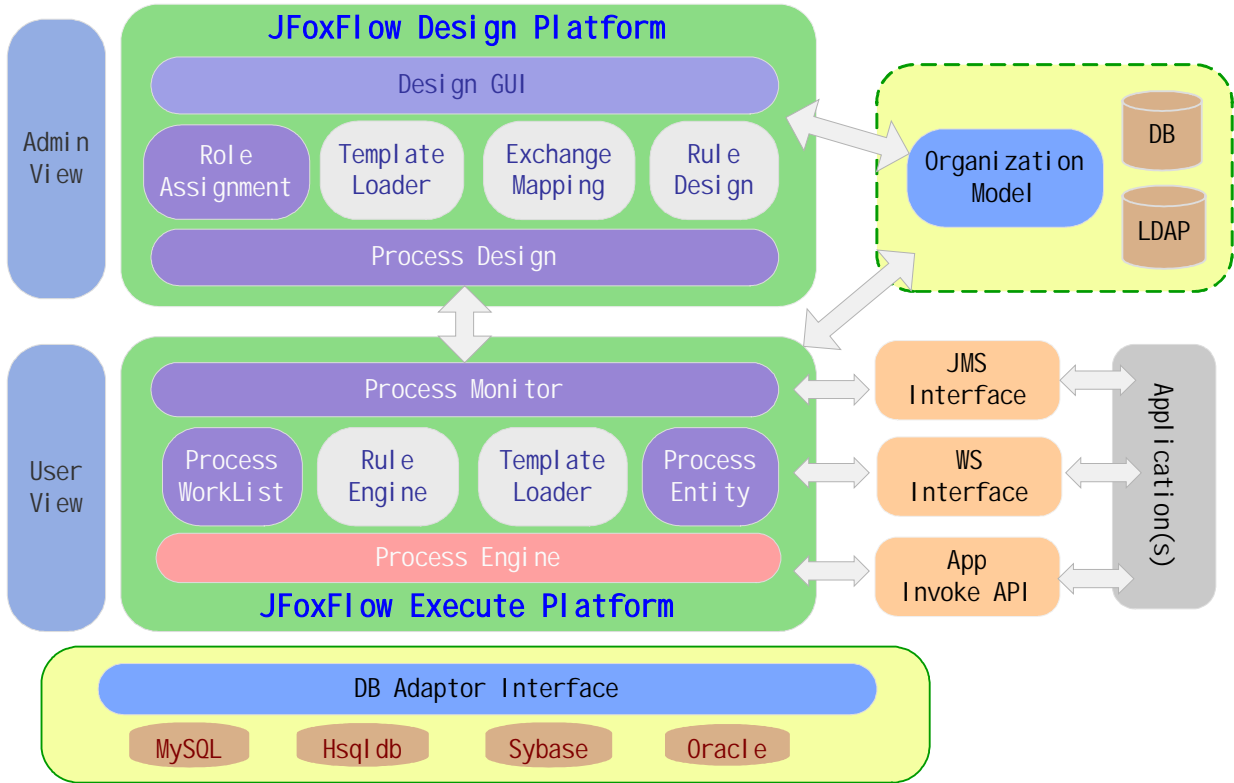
Admin View

JFoxFlow Design Platform

Design GUI

Role Assignment

Template Loader

Exchange Mapping

Rule Design

Process Design

Organization Model

DB

LDAP

User View

Process Monitor

Process WorkList

Rule Engine

Template Loader

Process Entity

Process Engine

JFoxFlow Execute Platform

JMS Interface

WS Interface

App Invoke API

Application(s)

DB Adaptor Interface

MySQL

Hsqldb

Sybase

Oracle